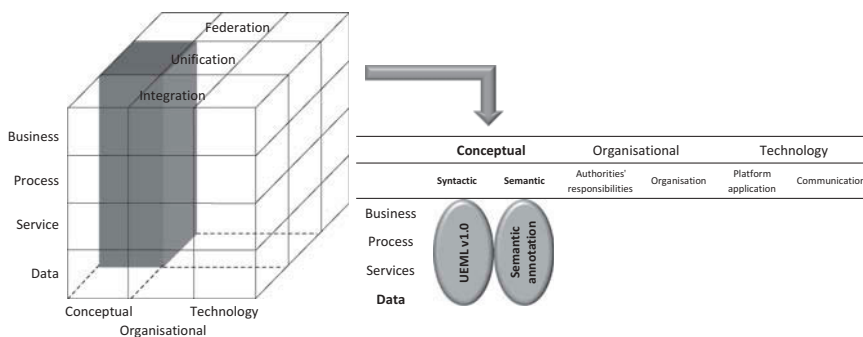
Federation
Unification
Integration

Business
Process
Service
Data

Conceptual
Technology
Organisational

| | Conceptual | | Organisational | | Technology | |
|---|---|---|---|---|---|---|
| | Syntactic | Semantic | Authorities' responsibilities | Organisation | Platform application | Communication |
| Business | | | | | | |
| Process | | | | | | |
| Services | | | | | | |
| Data | | | | | | |

UEML v1.0
Semantic annotation